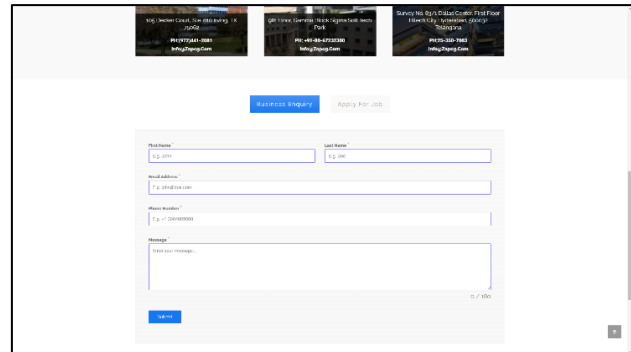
105 Decker Court, Suite 600 Irving, TX 75062
PH:(972)441-2881
Info@Zapcg.Com

9th Floor, Gemini, Block Sigma Soft Tech Park
PH: +91-40-47233300
Info@Zapcg.Com

Survey No. 83/1 Dallas Center, First Floor Hitech City, Hyderabad, 500032 Telangana
PH:73-350-7963
Info@Zapcg.Com

Business Enquiry
Apply For Job

First Name *
e.g. John

Last Name *
e.g. Doe

Email Address *
e.g. john@doe.com

Phone Number *
e.g. +1 2065550000

Message *
Enter your message...

0 / 180

Submit